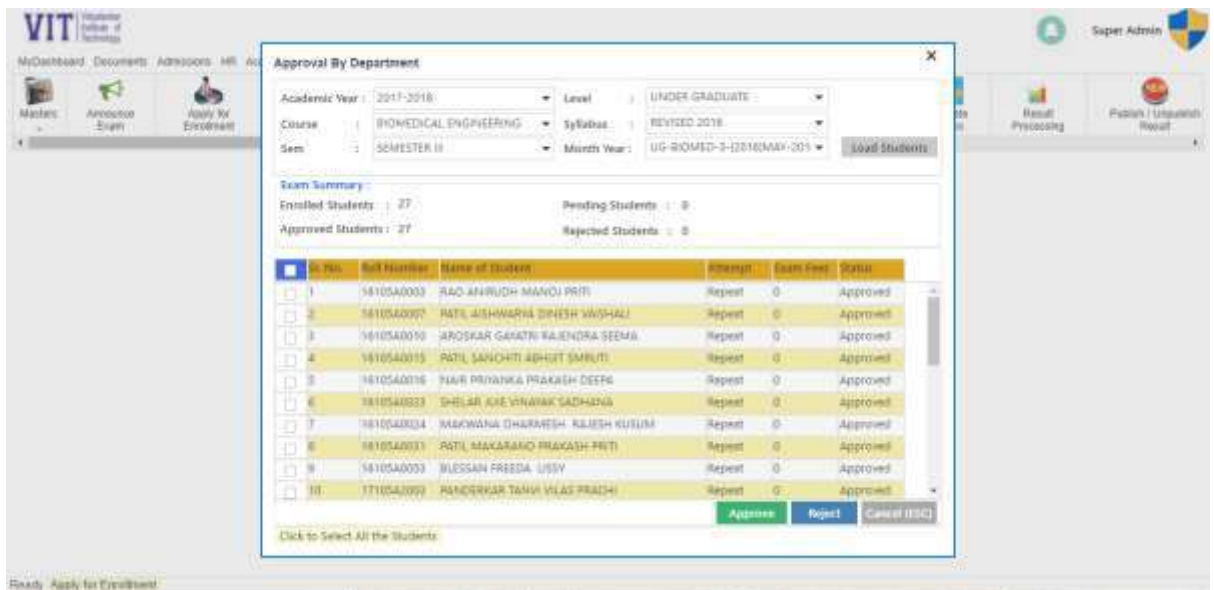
VIT Vidyalankar Institute of Technology

MyDashboard Documents Admissions HR Ac

Masters Announce Exam Apply for Enrollment

Super Admin

Result Processing Publish / Unpublish Result

Approval By Department

Academic Year : 2017-2018 Level : UNDER GRADUATE

Course : BIOMEDICAL ENGINEERING Syllabus : REVISED 2016

Sem : SEMESTER II Month Year : UG-BIOMED-3-[2018MAY-201

Load Students

Exam Summary :

Enrolled Students : 27 Pending Students : 0

Approved Students : 27 Rejected Students : 0

| | Sr. No. | Roll Number | Name of Student | Attempt | Exam Fees | Status |
|---|---|---|---|---|---|---|
| | 1 | 16105A0003 | RAO ANIRUDH MANOJ PRITI | Repeat | 0 | Approved |
| | 2 | 16105A0007 | PATIL AISHWARYA DINESH VAISHALI | Repeat | 0 | Approved |
| | 3 | 16105A0010 | AROSKAR GAYATRI RAJENDRA SEEMA | Repeat | 0 | Approved |
| | 4 | 16105A0015 | PATIL SANCHITI ABHIJIT SMRUTI | Repeat | 0 | Approved |
| | 5 | 16105A0016 | NAIR PRIYANKA PRAKASH DEEPA | Repeat | 0 | Approved |
| | 6 | 16105A0023 | SHELAR AJIE VINAYAK SADHANA | Repeat | 0 | Approved |
| | 7 | 16105A0024 | MAKWANA DHARMESH RAJESH KUSUM | Repeat | 0 | Approved |
| | 8 | 16105A0031 | PATIL MAKARAND PRAKASH PRITI | Repeat | 0 | Approved |
| | 9 | 16105A0033 | BLESSAN FREEDA LISSY | Repeat | 0 | Approved |
| | 10 | 17105A2003 | PANDERKAR TANVI VILAS PRADHI | Repeat | 0 | Approved |

Approve Reject Cancel (ESC)

Click to Select All the Students

Ready Apply for Enrollment